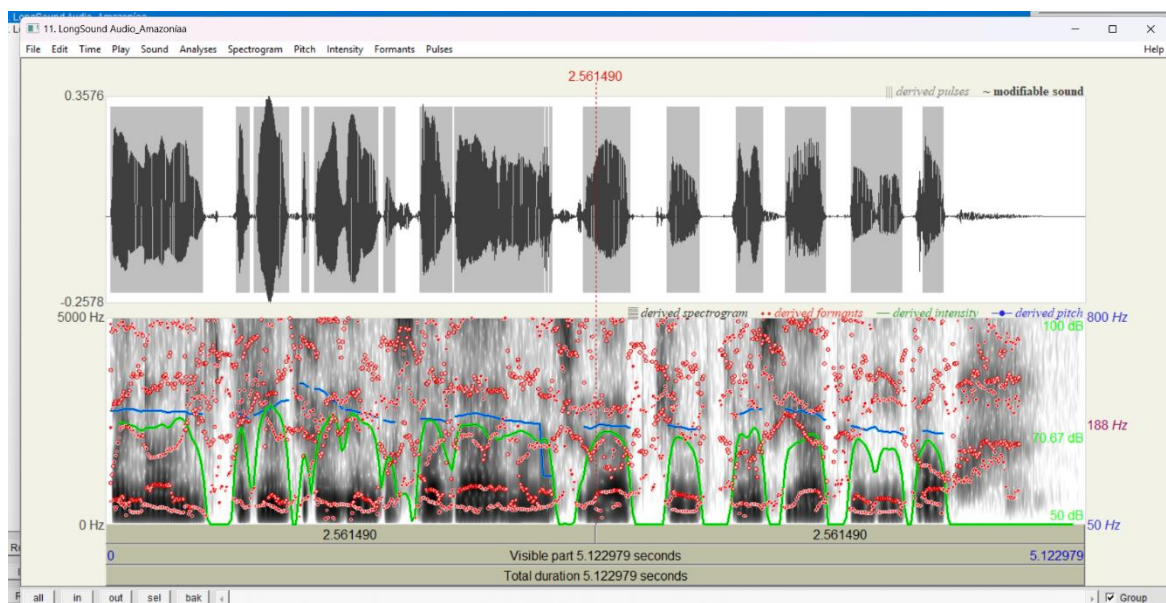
LongSound Audio_Amazoniaa
11. LongSound Audio_Amazoniaa
File Edit Time Play Sound Analyses Spectrogram Pitch Intensity Formants Pulses
Help
2.561490
0.3576
derived pulses ~ modifiable sound
-0.2578
5000 Hz
derived spectrogram derived formants derived intensity derived pitch 800 Hz
100 dB
188 Hz
70.67 dB
0 Hz
50 dB 50 Hz
2.561490
2.561490
0
Visible part 5.122979 seconds
5.122979
Total duration 5.122979 seconds
all in out sel bak
Group